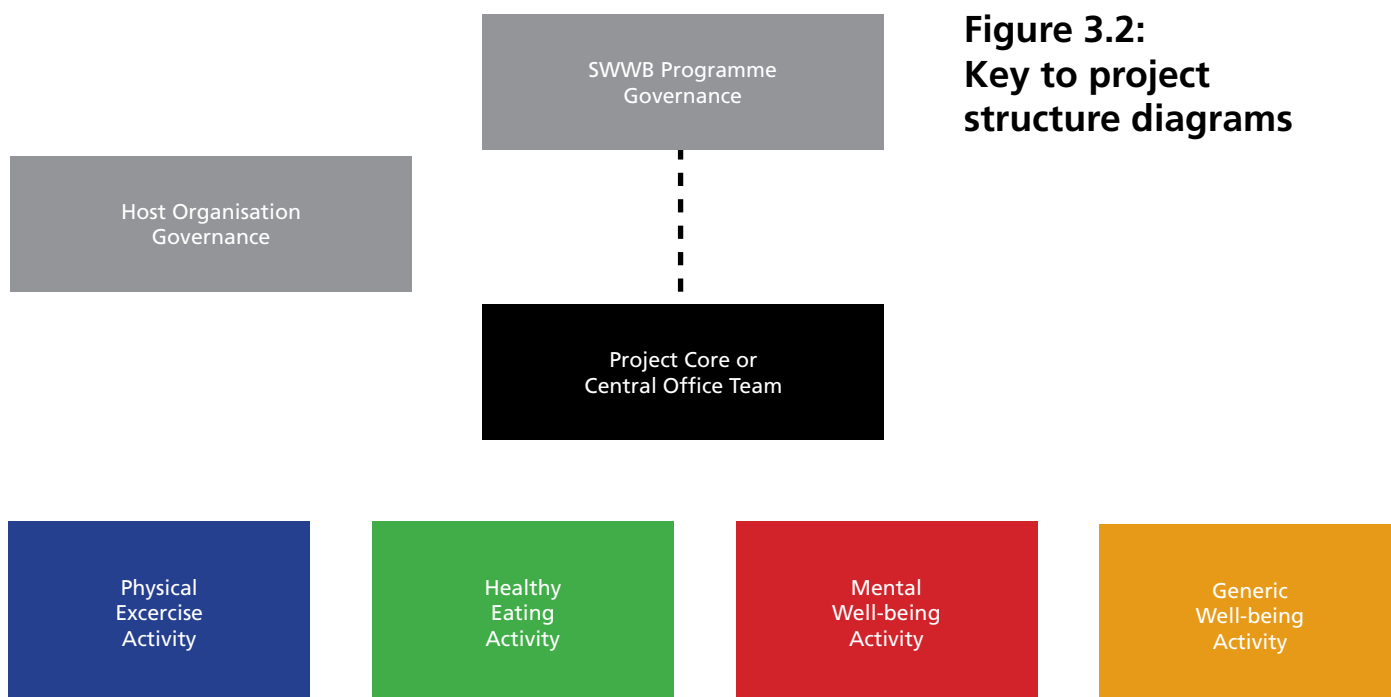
Figure 3.2:
Key to project structure diagrams

SWWB Programme Governance

Host Organisation Governance

Project Core or Central Office Team

Physical Excercise Activity

Healthy Eating Activity

Mental Well-being Activity

Generic Well-being Activity